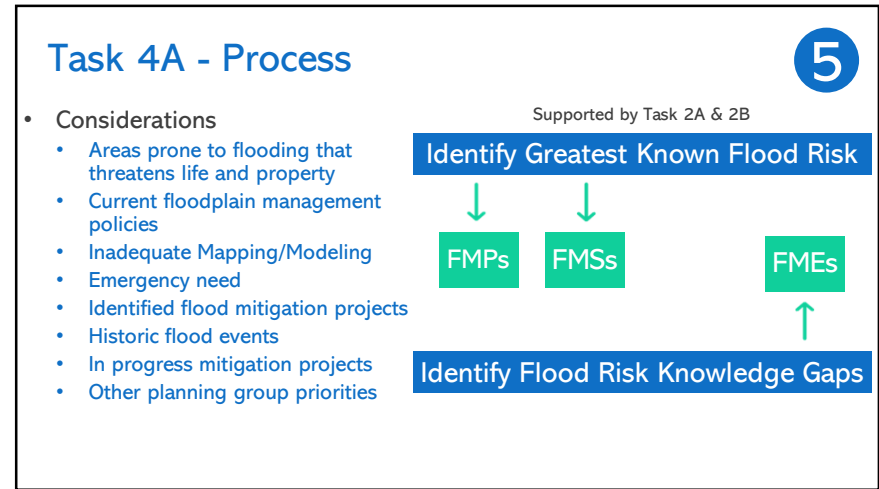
Task 4A - Process

5

- Considerations
  - Areas prone to flooding that threatens life and property
  - Current floodplain management policies
  - Inadequate Mapping/Modeling
  - Emergency need
  - Identified flood mitigation projects
  - Historic flood events
  - In progress mitigation projects
  - Other planning group priorities

Supported by Task 2A & 2B

Identify Greatest Known Flood Risk

FMPs

FMSs

FMEs

Identify Flood Risk Knowledge Gaps